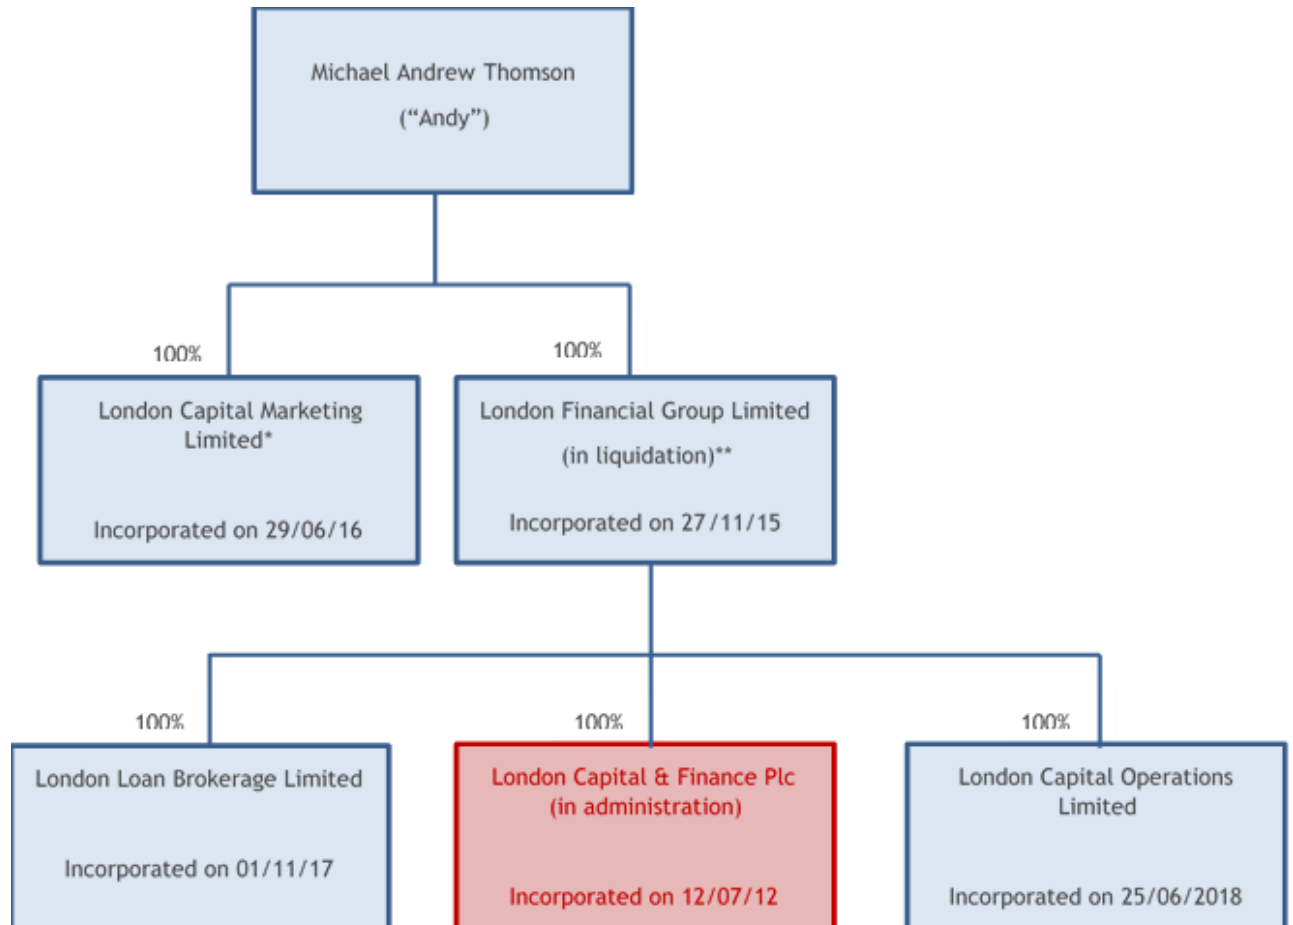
Michael Andrew Thomson
("Andy")

100%

London Capital Marketing Limited*

Incorporated on 29/06/16

100%

London Financial Group Limited
(in liquidation)**

Incorporated on 27/11/15

100%

London Loan Brokerage Limited

Incorporated on 01/11/17

100%

London Capital & Finance Plc
(in administration)

Incorporated on 12/07/12

100%

London Capital Operations Limited

Incorporated on 25/06/2018